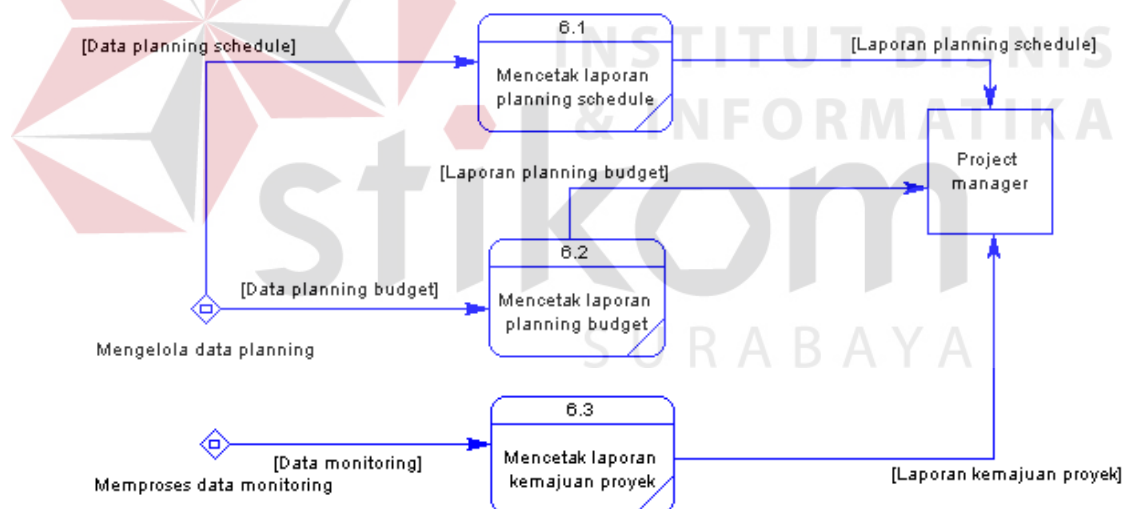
[Data planning schedule]

6.1
Mencetak laporan planning schedule

[Laporan planning schedule]

INSTITUT BISNIS & INFORMATIKA

stikom

SURABAYA

Project manager

[Laporan planning budget]

6.2
Mencetak laporan planning budget

[Data planning budget]

Mengelola data planning

6.3
Mencetak laporan kemajuan proyek

[Data monitoring]

Memproses data monitoring

[Laporan kemajuan proyek]